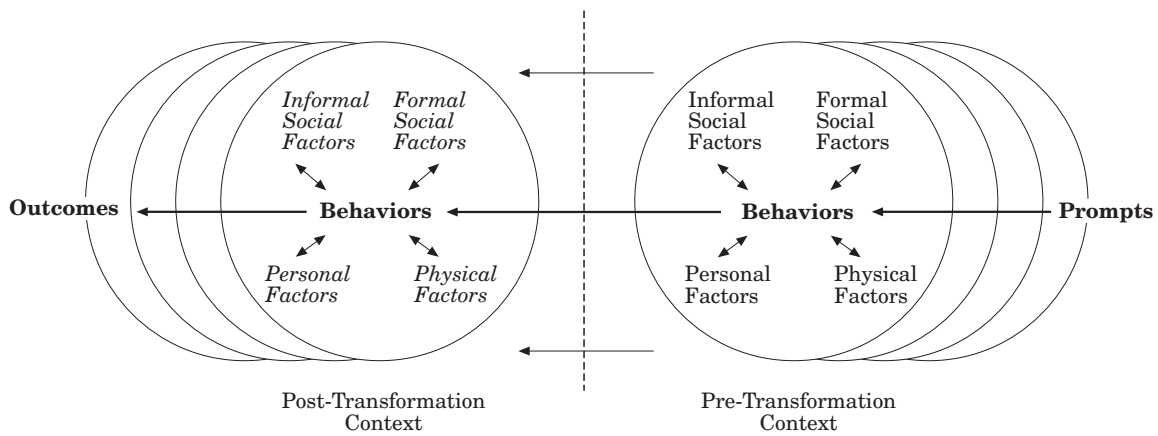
Informal Social Factors

Formal Social Factors

Outcomes

Behaviors

Personal Factors

Physical Factors

Informal Social Factors

Formal Social Factors

Behaviors

Prompts

Personal Factors

Physical Factors

Post-Transformation Context

Pre-Transformation Context